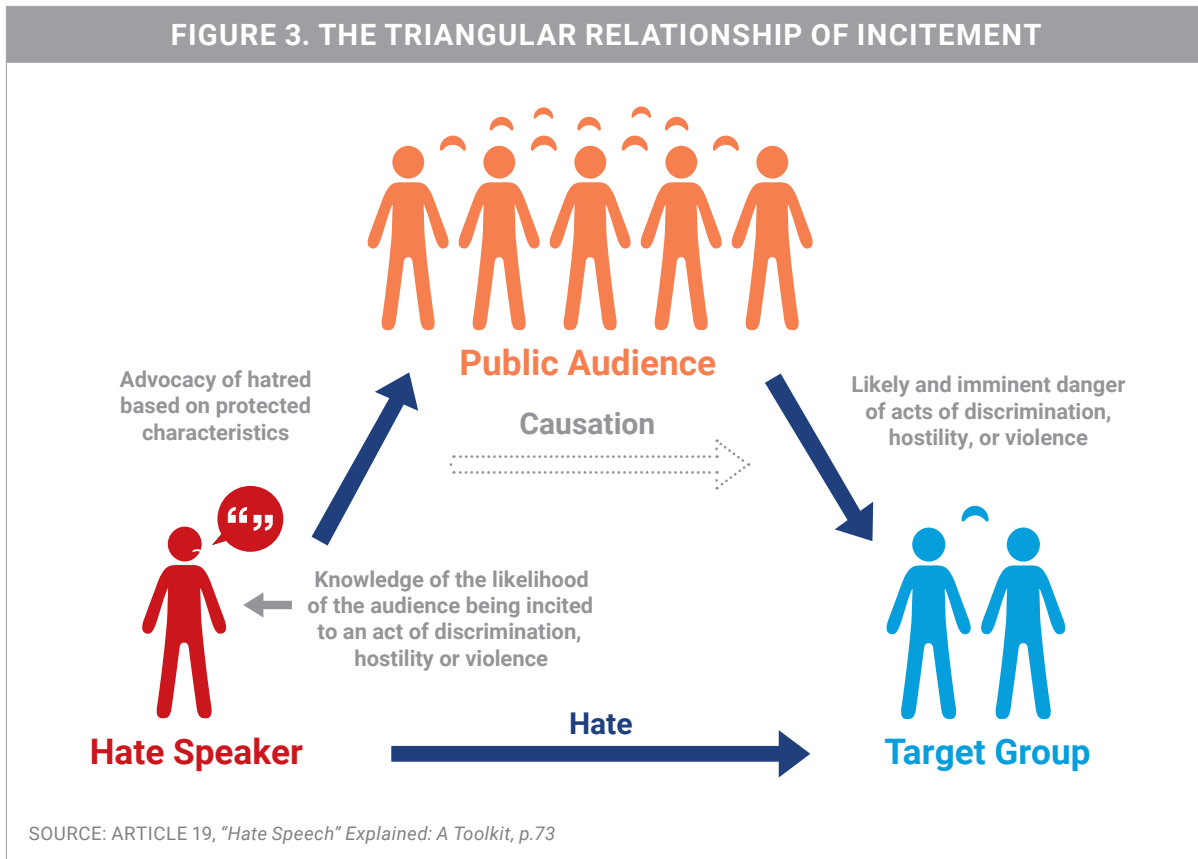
FIGURE 3. THE TRIANGULAR RELATIONSHIP OF INCITEMENT

Public Audience

Advocacy of hatred based on protected characteristics

Causation

Likely and imminent danger of acts of discrimination, hostility, or violence

“”

Knowledge of the likelihood of the audience being incited to an act of discrimination, hostility or violence

Hate

Hate Speaker

Target Group

SOURCE: ARTICLE 19, “Hate Speech” Explained: A Toolkit, p.73